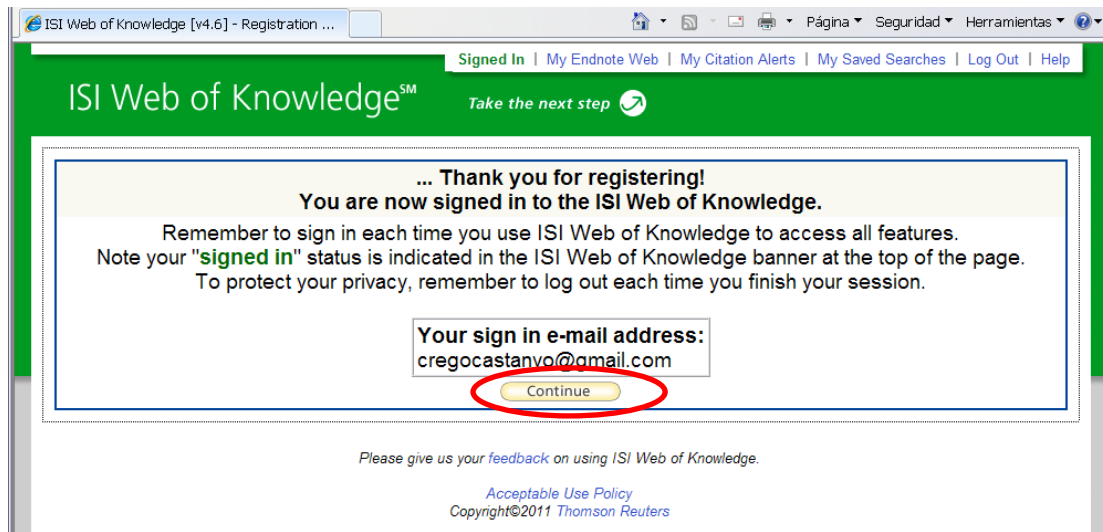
ISI Web of Knowledge [v4.6] - Registration ...

Página ▾ Seguridad ▾ Herramientas ▾

Signed In | My Endnote Web | My Citation Alerts | My Saved Searches | Log Out | Help

ISI Web of Knowledge℠

Take the next step

... Thank you for registering!
You are now signed in to the ISI Web of Knowledge.

Remember to sign in each time you use ISI Web of Knowledge to access all features.
Note your "signed in" status is indicated in the ISI Web of Knowledge banner at the top of the page.
To protect your privacy, remember to log out each time you finish your session.

Your sign in e-mail address:
cregocastanyo@gmail.com

Continue

Please give us your feedback on using ISI Web of Knowledge.

Acceptable Use Policy
Copyright©2011 Thomson Reuters